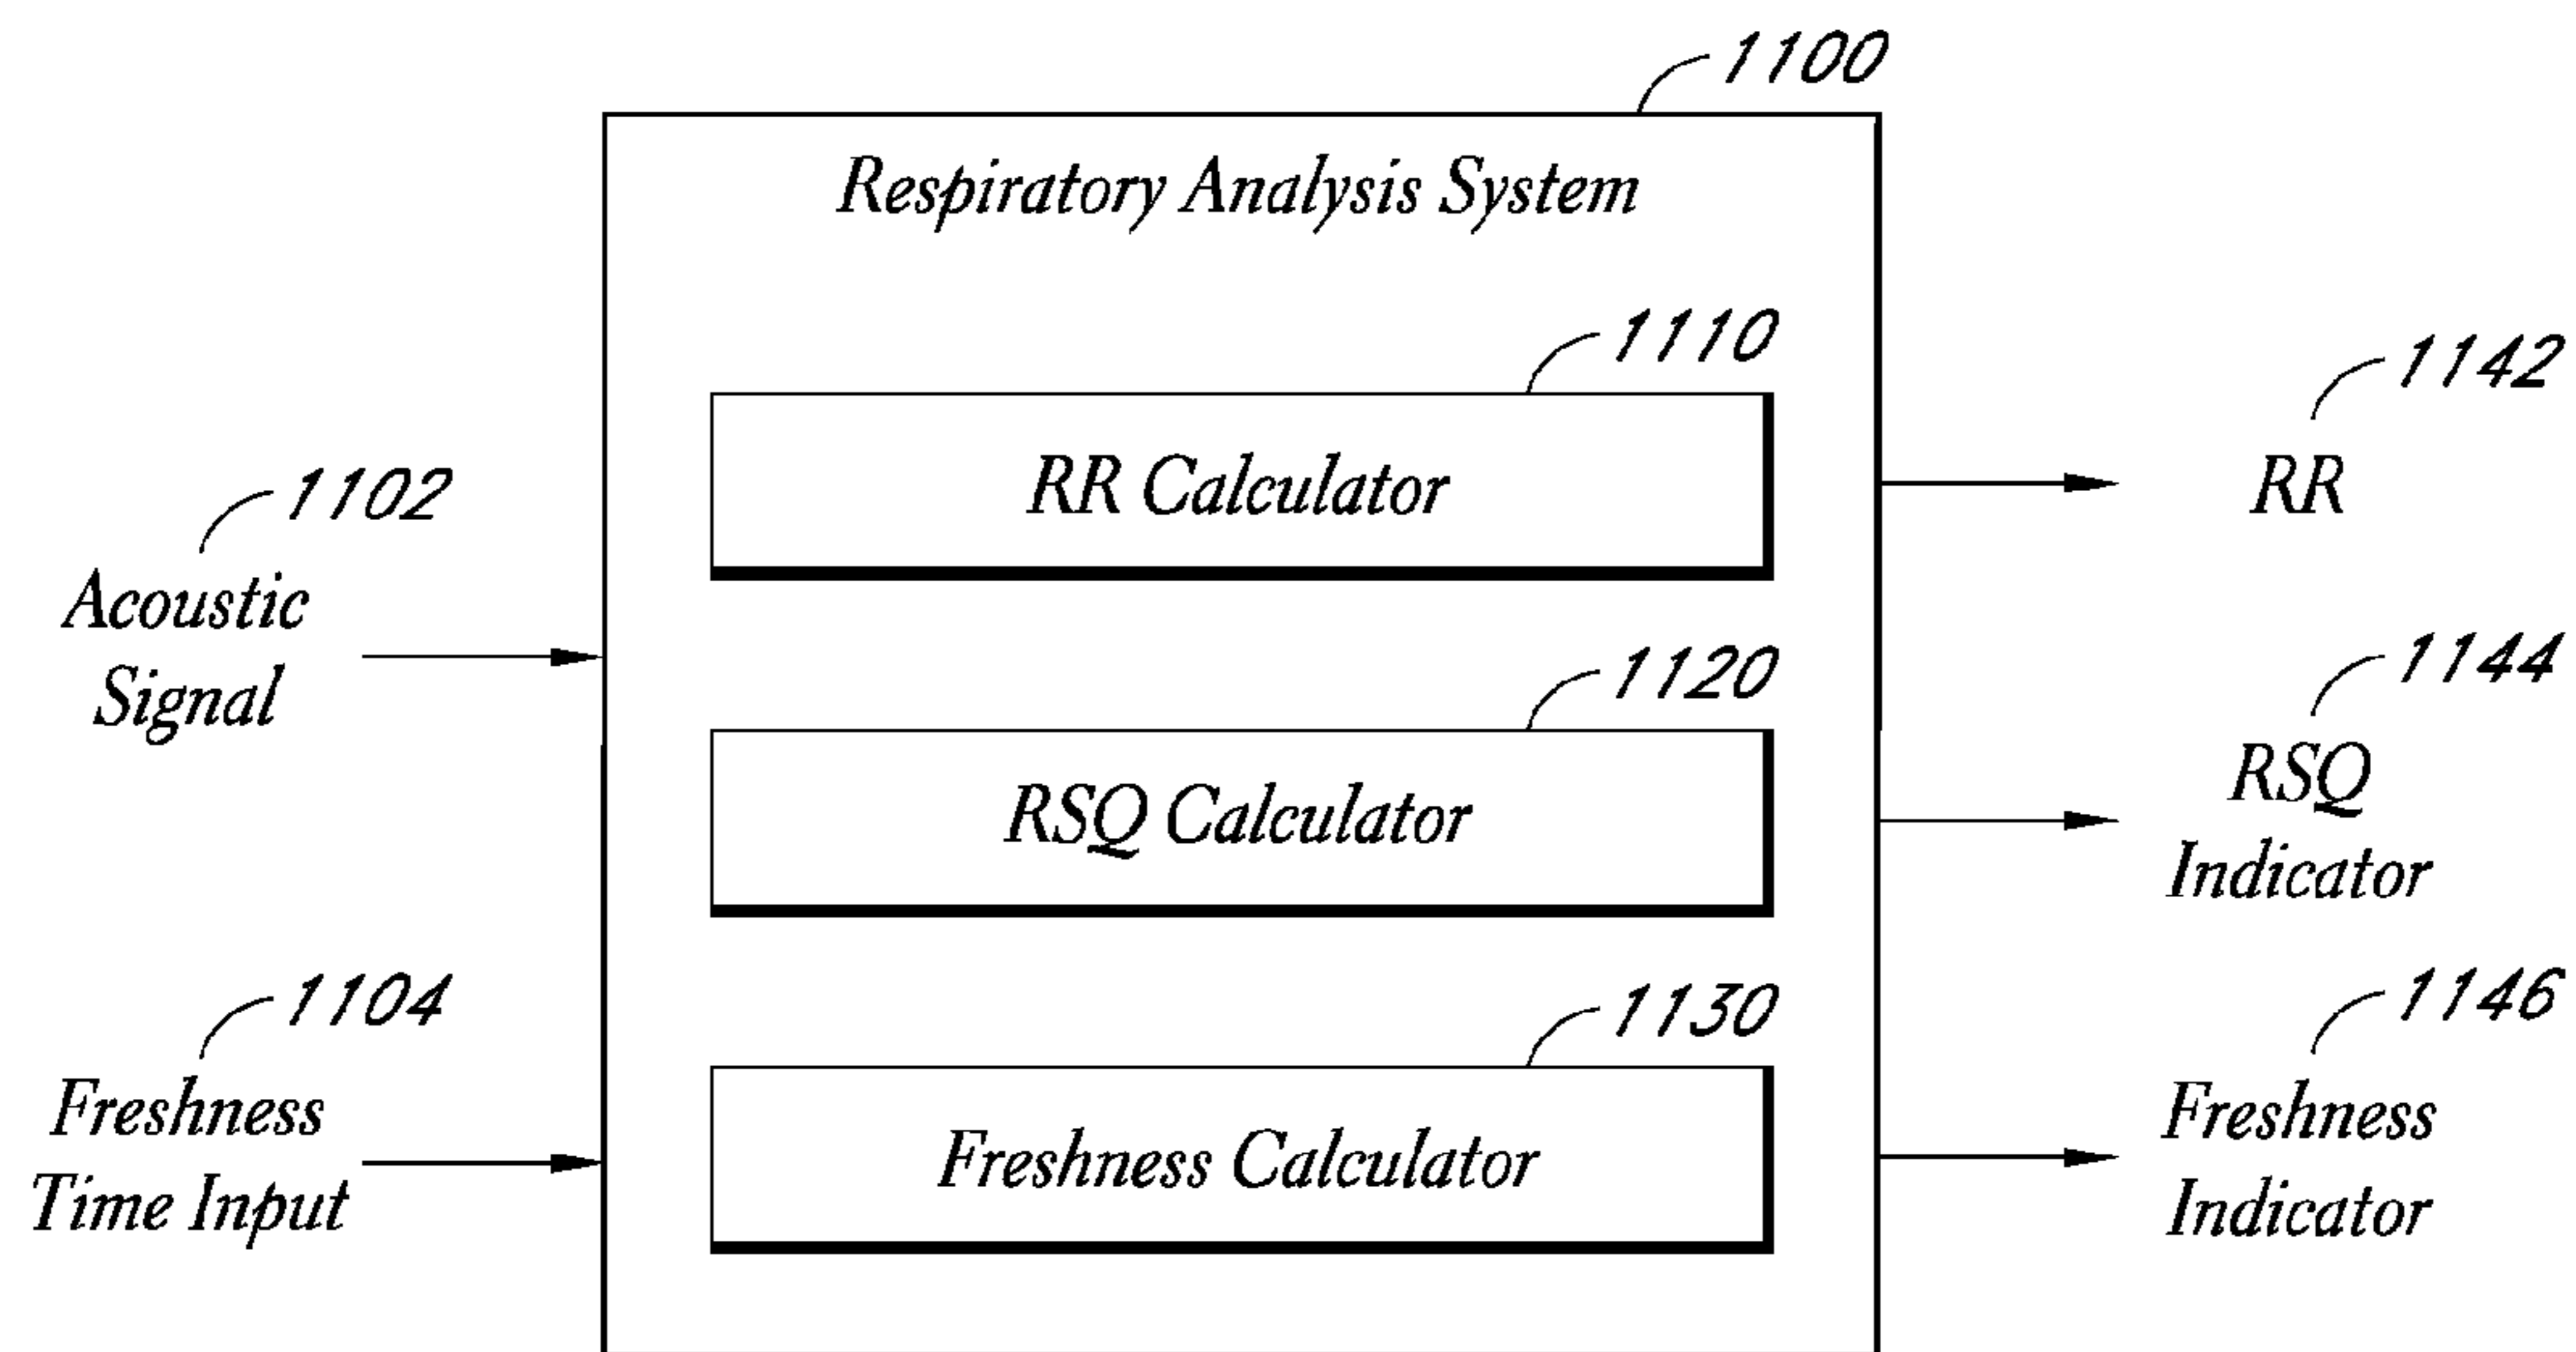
1100

Respiratory Analysis System

1110

RR Calculator

1120

RSQ Calculator

1130

Freshness Calculator

1102

Acoustic Signal

1104

Freshness Time Input

1142

RR

1144

RSQ Indicator

1146

Freshness Indicator